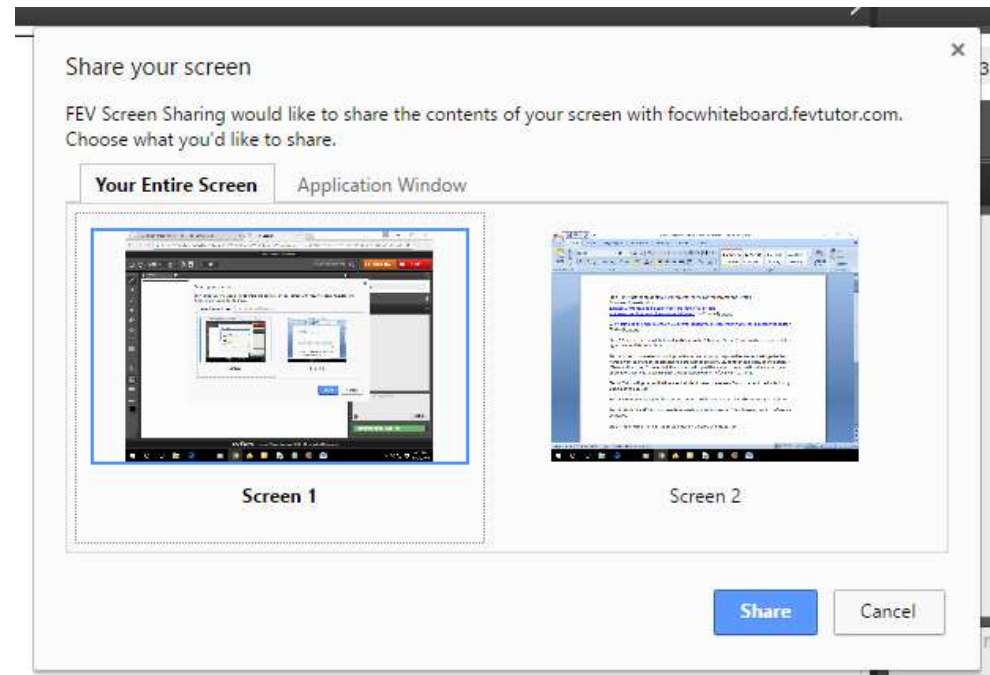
Share your screen

×

FEV Screen Sharing would like to share the contents of your screen with focwhiteboard.fevtutor.com. Choose what you'd like to share.

Your Entire Screen

Application Window

Screen 1

Screen 2

Share

Cancel